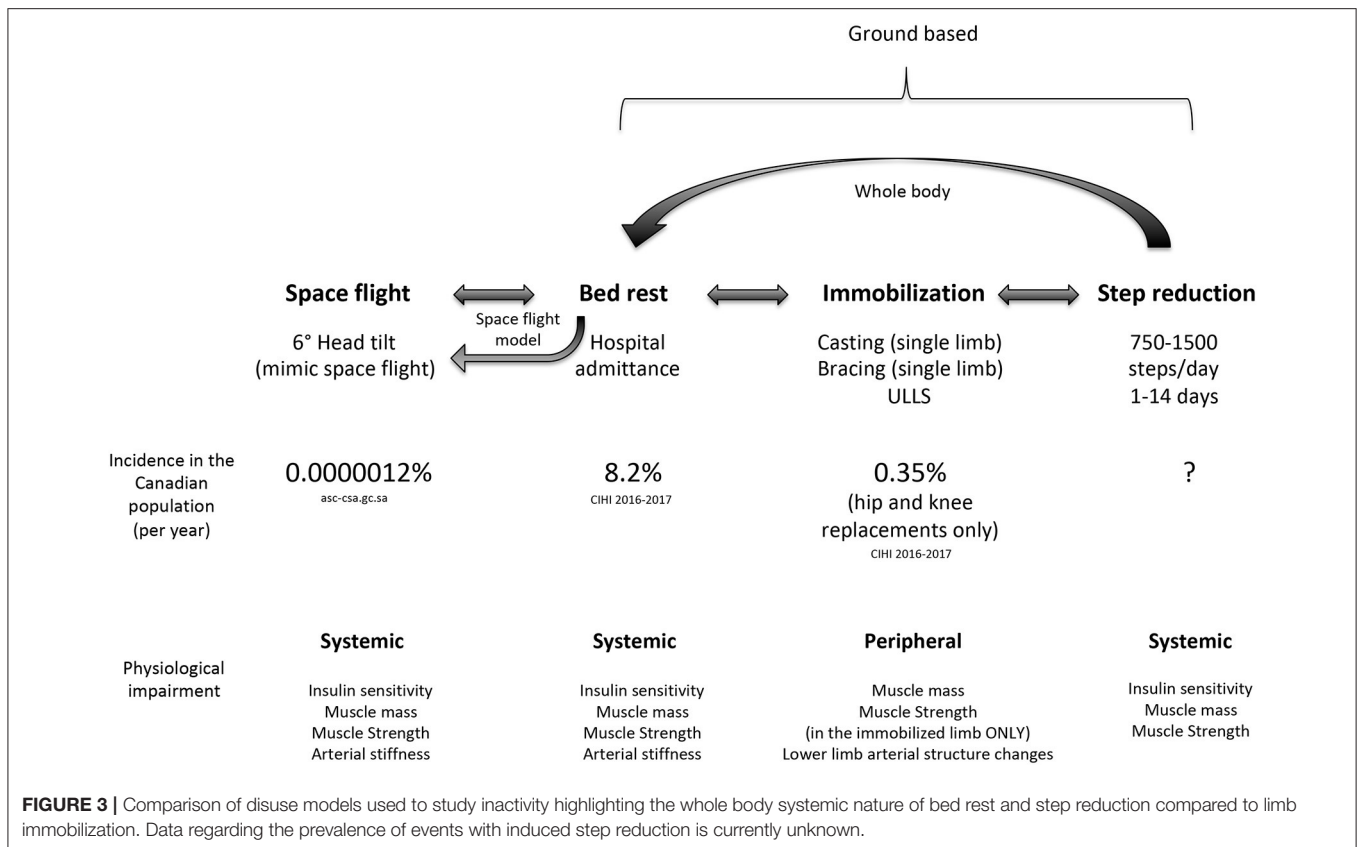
Ground based

Whole body

Space flight

Bed rest

Immobilization

Step reduction

Space flight model

6° Head tilt (mimic space flight)

Hospital admittance

Casting (single limb)
Bracing (single limb)
ULLS

750-1500 steps/day
1-14 days

Incidence in the Canadian population (per year)

0.0000012%
asc-csa.gc.sa

8.2%
CIHI 2016-2017

0.35%
(hip and knee replacements only)
CIHI 2016-2017

?

Physiological impairment

Systemic
Insulin sensitivity
Muscle mass
Muscle Strength
Arterial stiffness

Systemic
Insulin sensitivity
Muscle mass
Muscle Strength
Arterial stiffness

Peripheral
Muscle mass
Muscle Strength
(in the immobilized limb ONLY)
Lower limb arterial structure changes

Systemic
Insulin sensitivity
Muscle mass
Muscle Strength

**FIGURE 3 |** Comparison of disuse models used to study inactivity highlighting the whole body systemic nature of bed rest and step reduction compared to limb immobilization. Data regarding the prevalence of events with induced step reduction is currently unknown.